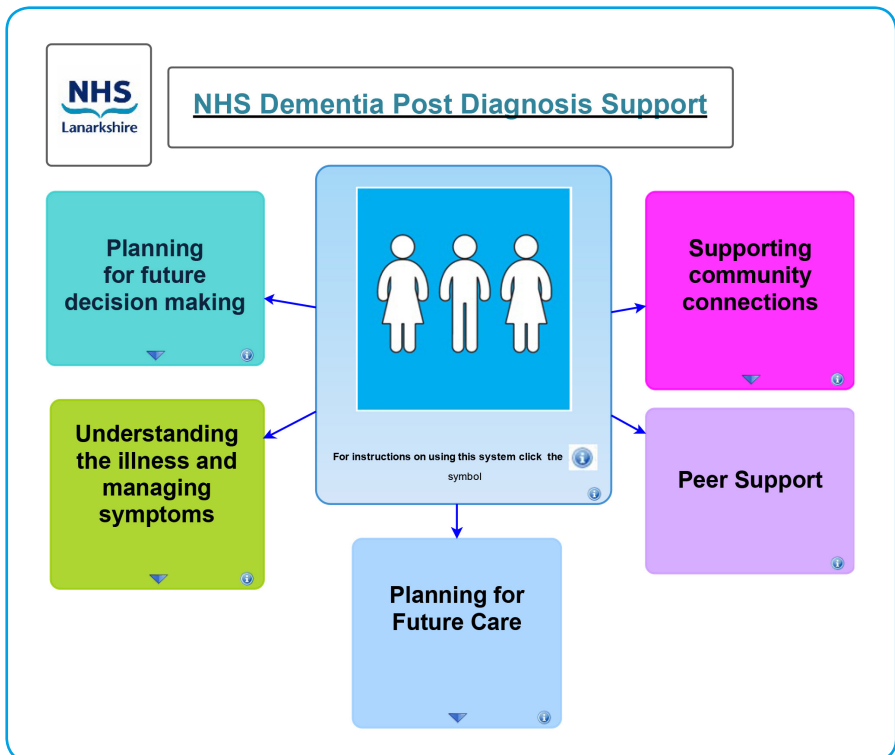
NHS
Lanarkshire

NHS Dementia Post Diagnosis Support

Planning for future decision making

Understanding the illness and managing symptoms

For instructions on using this system click the symbol

Supporting community connections

Peer Support

Planning for Future Care